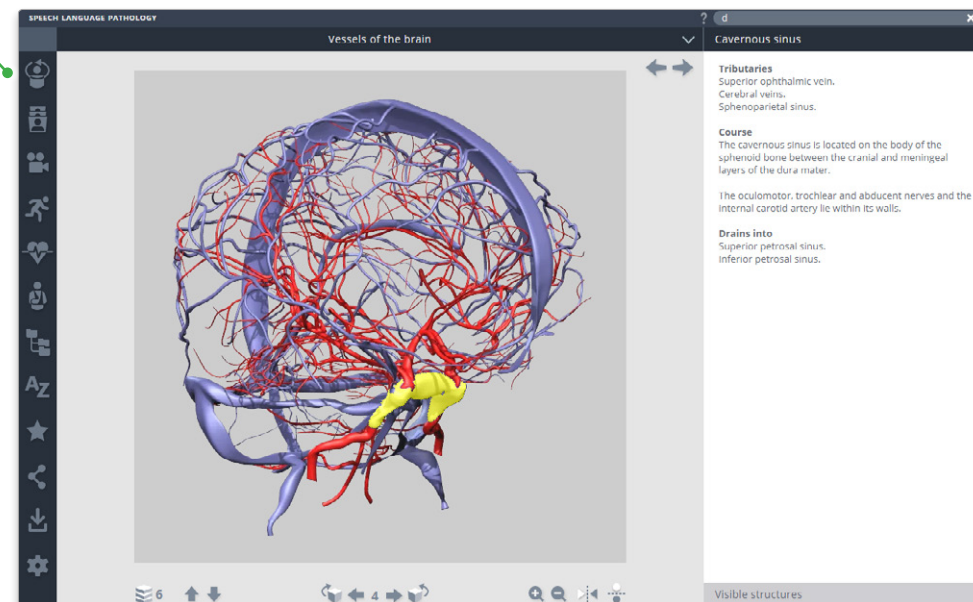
SPEECH LANGUAGE PATHOLOGY

? d

Vessels of the brain

Cavernous sinus

Tributaries
Superior ophthalmic vein.
Cerebral veins.
Sphenoparietal sinus.

Course
The cavernous sinus is located on the body of the sphenoid bone between the cranial and meningeal layers of the dura mater.

The oculomotor, trochlear and abducent nerves and the internal carotid artery lie within its walls.

Drains into
Superior petrosal sinus.
Inferior petrosal sinus.

6

4

Visible structures